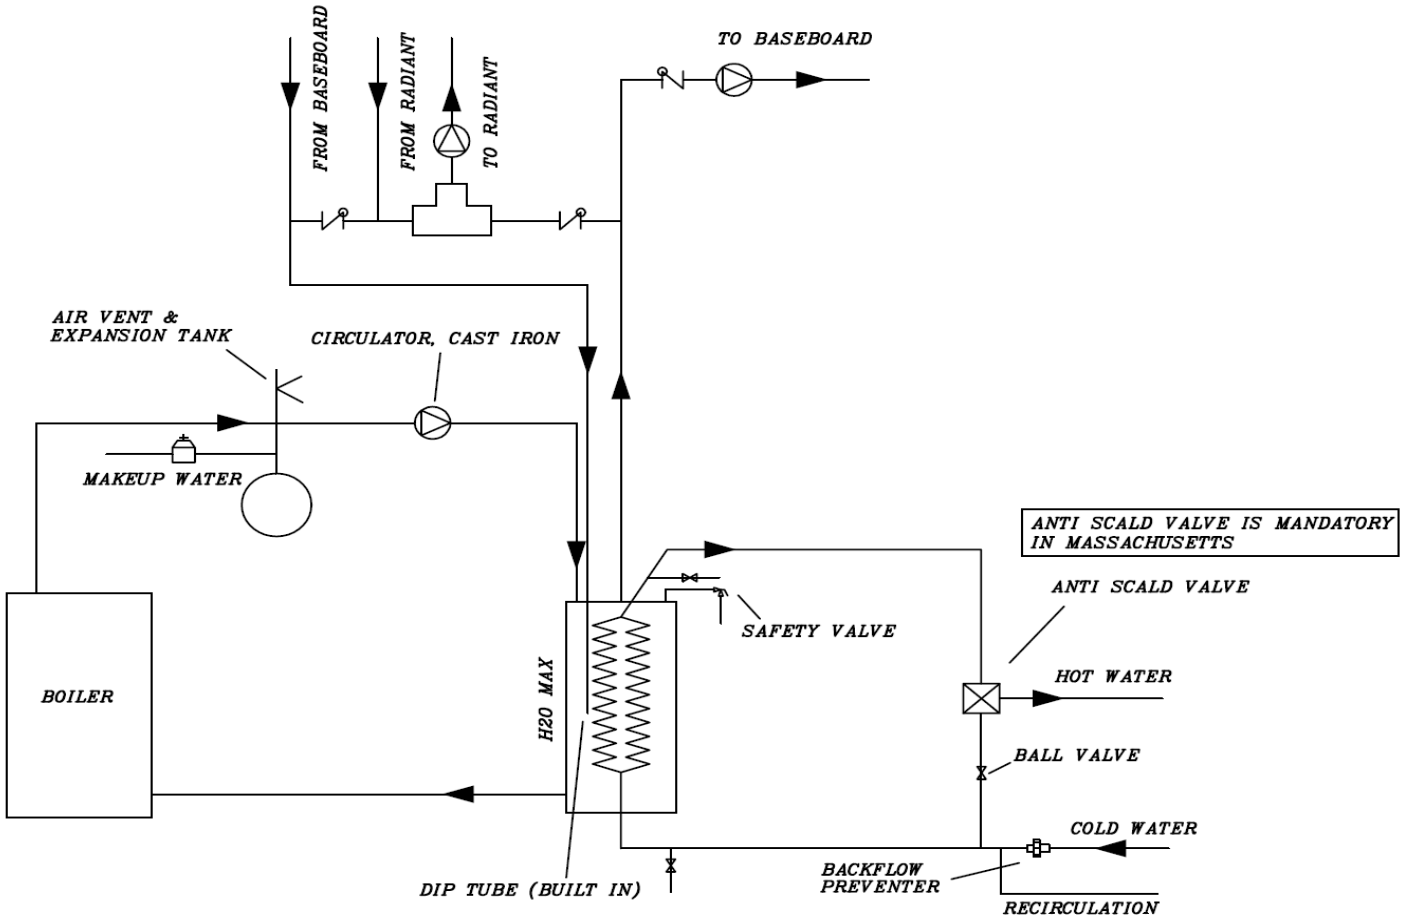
FROM BASEBOARD
FROM RADIANT
TO RADIANT
TO BASEBOARD
AIR VENT &
EXPANSION TANK
CIRCULATOR, CAST IRON
MAKEUP WATER
ANTI SCALD VALVE IS MANDATORY
IN MASSACHUSETTS
ANTI SCALD VALVE
SAFETY VALVE
BOILER
H2O MAX
HOT WATER
BALL VALVE
COLD WATER
BACKFLOW
PREVENTER
DIP TUBE (BUILT IN)
RECIRCULATION